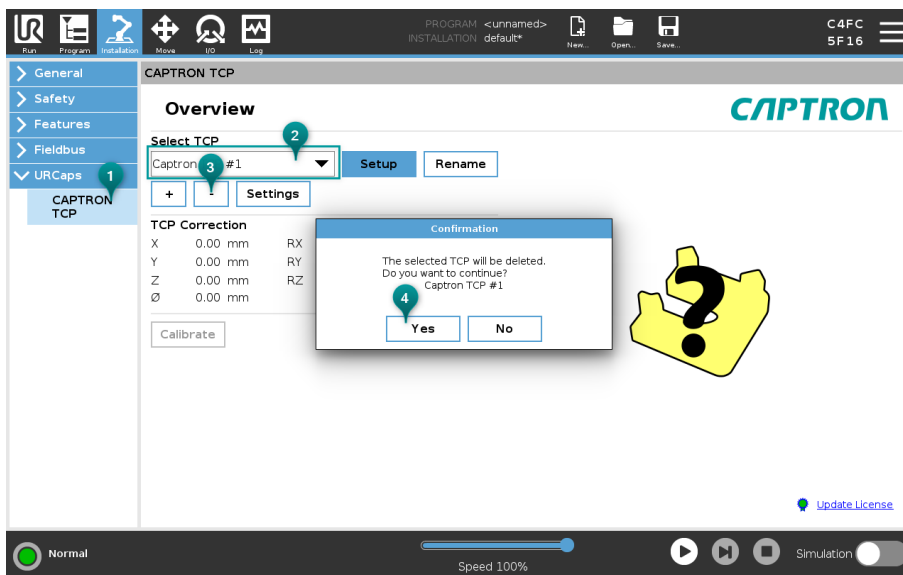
Run Program Installation Move I/O Log
PROGRAM <unnamed>
INSTALLATION default*
New... Open... Save...
C4FC
5F16

General
Safety
Features
Fieldbus
URCaps
1
CAPTRON TCP

CAPTRON TCP
Overview
CAPTRON
Select TCP
2
Captron 3 #1
Setup
Rename
+
-
Settings
TCP Correction
X 0.00 mm RX
Y 0.00 mm RY
Z 0.00 mm RZ
Ø 0.00 mm
Calibrate

Confirmation
The selected TCP will be deleted.
Do you want to continue?
Captron TCP #1
4
Yes
No

?

Update License

Normal
Speed 100%
Simulation